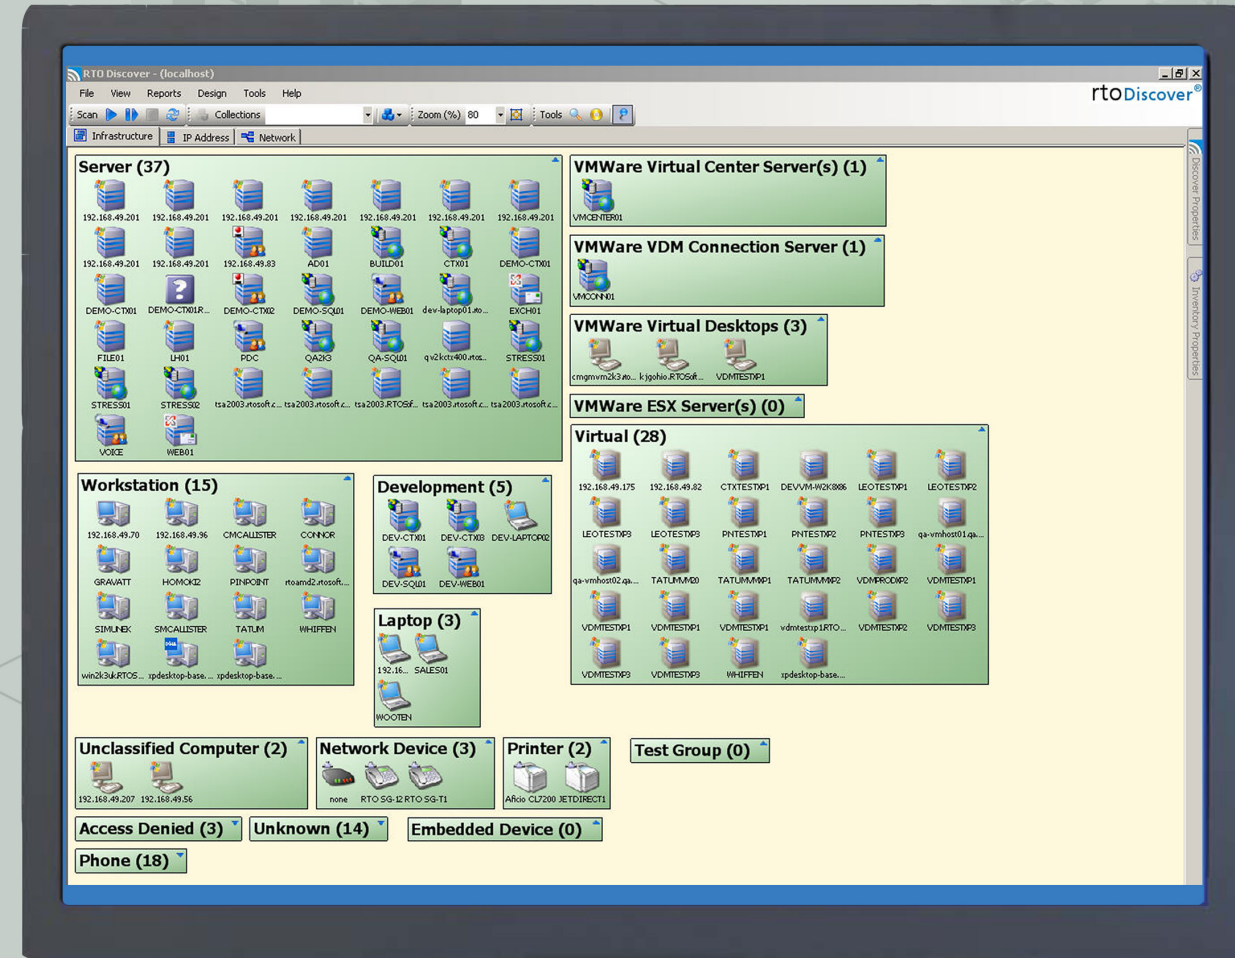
RTO Discover - (localhost)

File View Reports Design Tools Help

rtoDiscover®

Scan Collections Zoom (%) 80 Tools

Infrastructure IP Address Network

Server (37)

192.168.49.201 192.168.49.201 192.168.49.201 192.168.49.201 192.168.49.201 192.168.49.201 192.168.49.201
192.168.49.201 192.168.49.201 192.168.49.83 AD01 BUILD01 CTX01 DEMO-CTX01
DEMO-CTX01 DEMO-CTX01R... DEMO-CTX02 DEMO-SQL01 DEMO-WEB01 dev-laptop01.rto... EXCH01
FILE01 LH01 PDC QA2K3 QA-SQL01 qv2kctx400.rtos... STRESS01
STRESS01 STRESS02 tsa2003.rtosoft.c... tsa2003.rtosoft.c... tsa2003.RTOSof... tsa2003.rtosoft.c... tsa2003.rtosoft.c...
VOICE WEB01

VMWare Virtual Center Server(s) (1)

VMCENTER01

VMWare VDM Connection Server (1)

VMCONN01

VMWare Virtual Desktops (3)

cmgmvm2k3.rto... k.jgohio.RTOSoft... VDMTESTXP1

VMWare ESX Server(s) (0)

Virtual (28)

192.168.49.175 192.168.49.82 CTXTESTXP1 DEVVM-W2K8X86 LEOTESTXP1 LEOTESTXP2
LEOTESTXP3 LEOTESTXP3 PNTESTXP1 PNTESTXP2 PNTESTXP3 qa-vmhost01.qa...
qa-vmhost02.qa... TATUMM20 TATUMMXP1 TATUMMXP2 VDMPRODXP2 VDMTESTXP1
VDMTESTXP1 VDMTESTXP1 VDMTESTXP1 vdmtestxp1.RTO... VDMTESTXP2 VDMTESTXP3
VDMTESTXP3 VDMTESTXP3 WHIFFEN xpdesktop-base...

Workstation (15)

192.168.49.70 192.168.49.96 CMCALLISTER CONNOR
GRAVATT HOMOKI2 PINPOINT rtoamd2.rtosoft...
SIMUNEK SMCALLISTER TATUM WHIFFEN
win2k3ukRTOS... xpdesktop-base... xpdesktop-base...

Development (5)

DEV-CTX01 DEV-CTX03 DEV-LAPTOP02
DEV-SQL01 DEV-WEB01

Laptop (3)

192.16... SALES01
WOOTEN

Unclassified Computer (2)

192.168.49.207 192.168.49.56

Network Device (3)

none RTO SG-12 RTO SG-T1

Printer (2)

Aficio CL7200 JETDIRECT1

Test Group (0)

Access Denied (3)

Unknown (14)

Embedded Device (0)

Phone (18)

Discover Properties

Inventory Properties